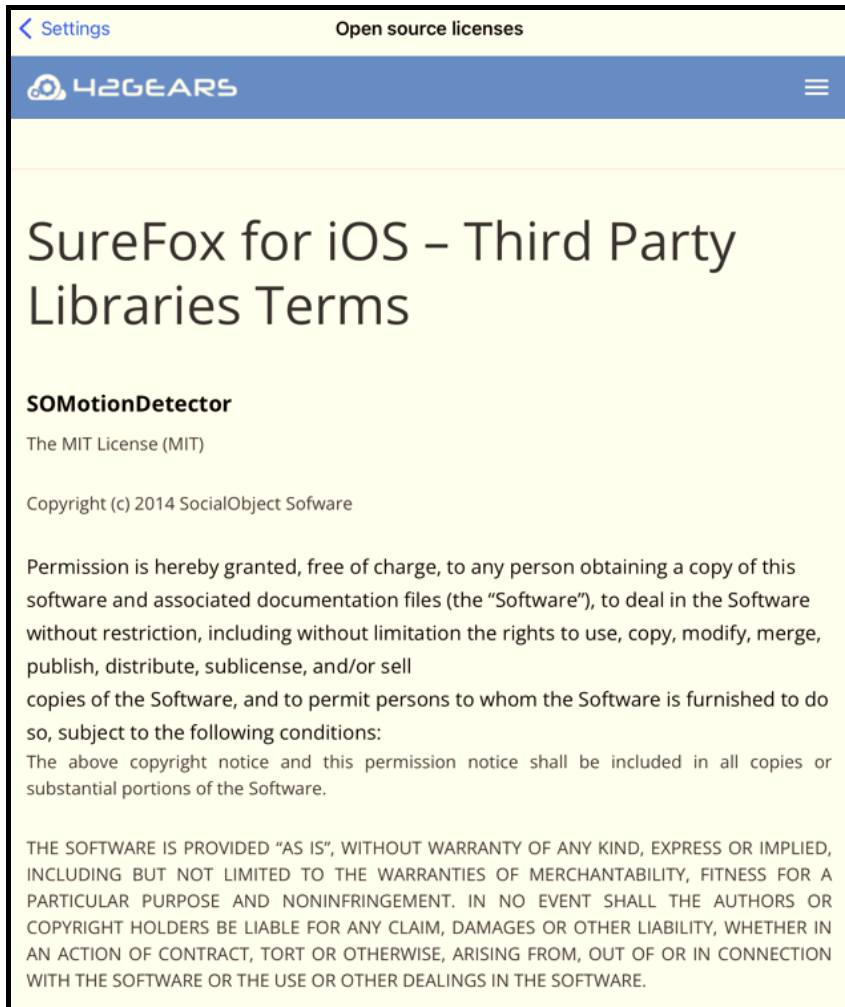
< Settings

Open source licenses

42GEARS

SureFox for iOS – Third Party Libraries Terms

SOMotionDetector

The MIT License (MIT)

Copyright (c) 2014 SocialObject Sofware

Permission is hereby granted, free of charge, to any person obtaining a copy of this software and associated documentation files (the “Software”), to deal in the Software without restriction, including without limitation the rights to use, copy, modify, merge, publish, distribute, sublicense, and/or sell
copies of the Software, and to permit persons to whom the Software is furnished to do so, subject to the following conditions:
The above copyright notice and this permission notice shall be included in all copies or substantial portions of the Software.

THE SOFTWARE IS PROVIDED “AS IS”, WITHOUT WARRANTY OF ANY KIND, EXPRESS OR IMPLIED, INCLUDING BUT NOT LIMITED TO THE WARRANTIES OF MERCHANTABILITY, FITNESS FOR A PARTICULAR PURPOSE AND NONINFRINGEMENT. IN NO EVENT SHALL THE AUTHORS OR COPYRIGHT HOLDERS BE LIABLE FOR ANY CLAIM, DAMAGES OR OTHER LIABILITY, WHETHER IN AN ACTION OF CONTRACT, TORT OR OTHERWISE, ARISING FROM, OUT OF OR IN CONNECTION WITH THE SOFTWARE OR THE USE OR OTHER DEALINGS IN THE SOFTWARE.